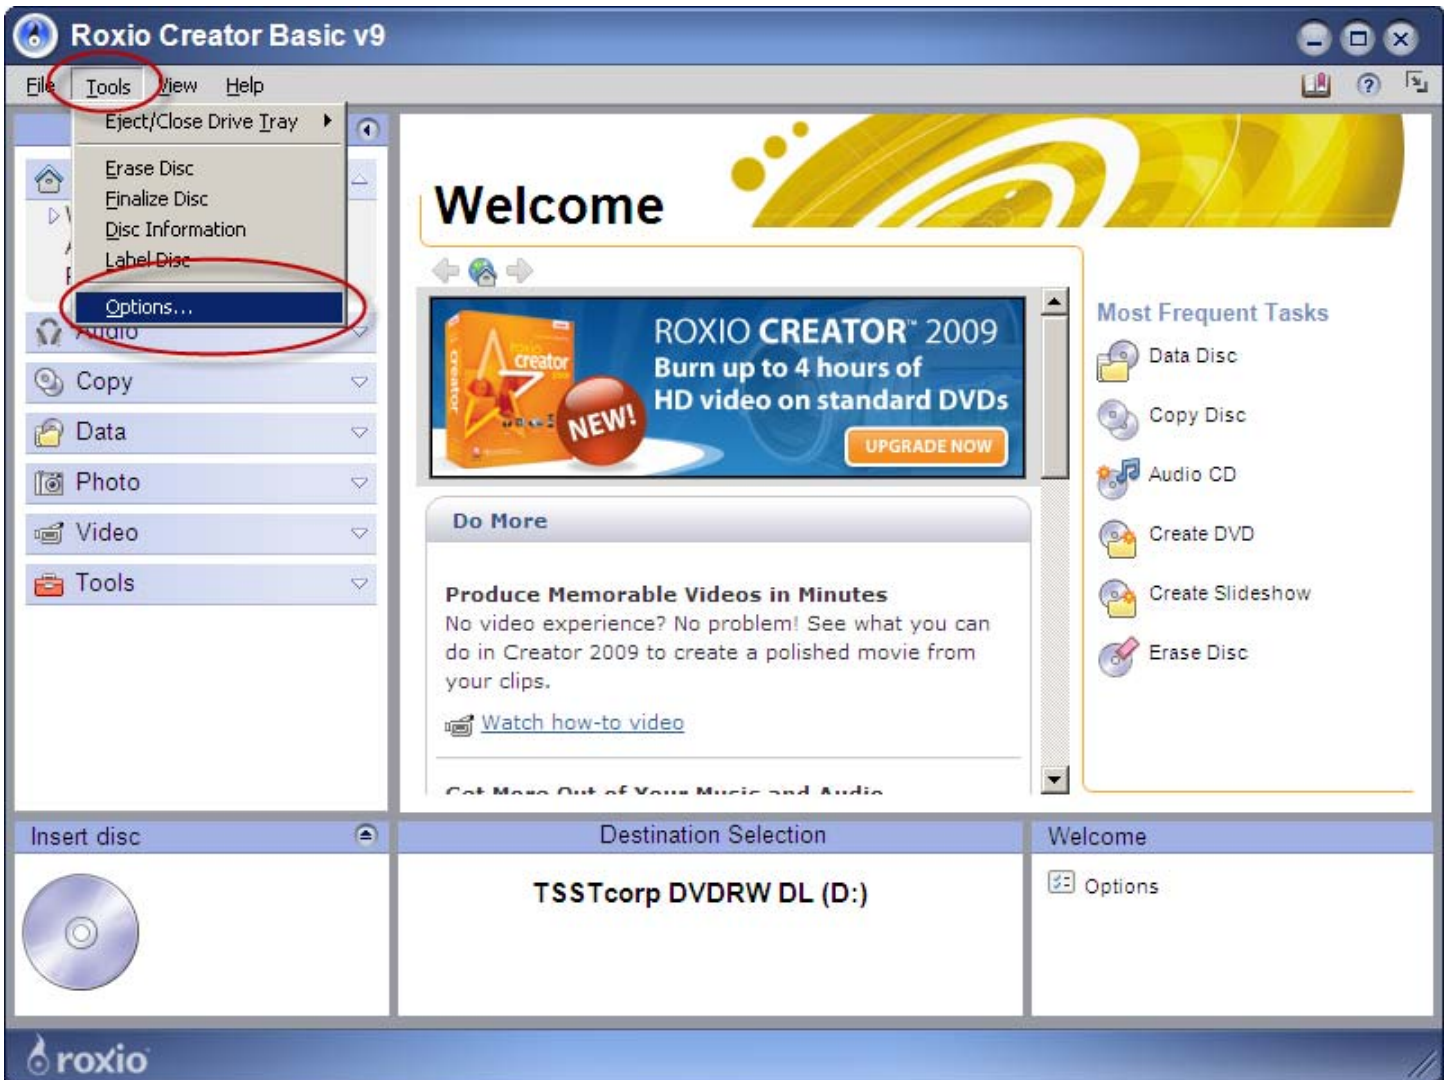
Roxio Creator Basic v9

File Tools View Help

Eject/Close Drive Tray

Erase Disc
Finalize Disc
Disc Information
Label Disc

Options...

Audio
Copy
Data
Photo
Video
Tools

Welcome

ROXIO CREATOR™ 2009
Burn up to 4 hours of HD video on standard DVDs
UPGRADE NOW
NEW!
creator

Do More

Produce Memorable Videos in Minutes
No video experience? No problem! See what you can do in Creator 2009 to create a polished movie from your clips.

Watch how-to video

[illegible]

Most Frequent Tasks
Data Disc
Copy Disc
Audio CD
Create DVD
Create Slideshow
Erase Disc

Insert disc

Destination Selection
TSSTcorp DVDRW DL (D:)

Welcome
Options

roxio